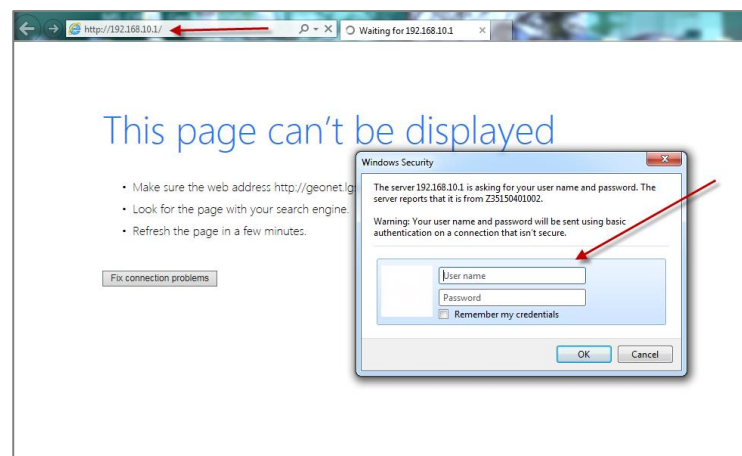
http://192.168.10.1/

Waiting for 192.168.10.1

This page can't be displayed

• Make sure the web address http://geonet.lg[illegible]

• Look for the page with your search engine.

• Refresh the page in a few minutes.

Fix connection problems

Windows Security

The server 192.168.10.1 is asking for your user name and password. The server reports that it is from Z35150401002.

Warning: Your user name and password will be sent using basic authentication on a connection that isn't secure.

User name

Password

Remember my credentials

OK

Cancel